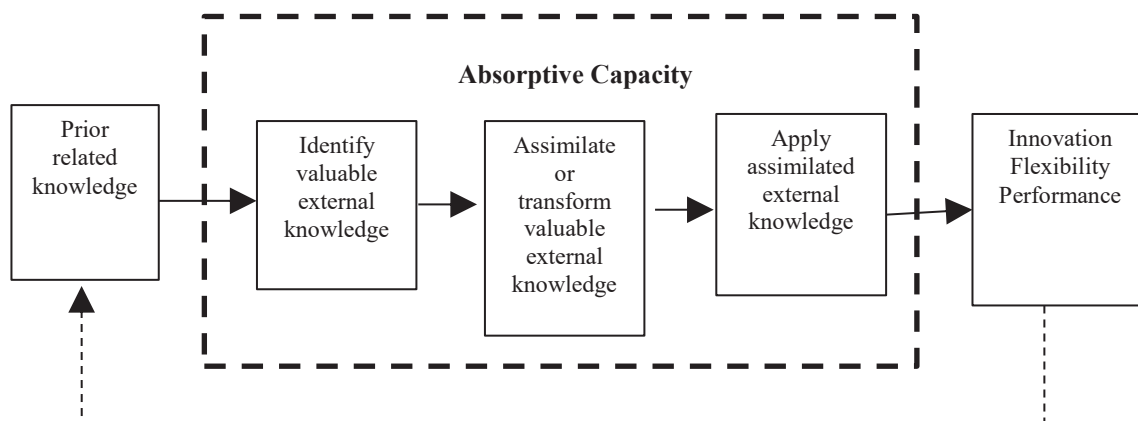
Absorptive Capacity

Prior related knowledge

Identify valuable external knowledge

Assimilate or transform valuable external knowledge

Apply assimilated external knowledge

Innovation Flexibility Performance